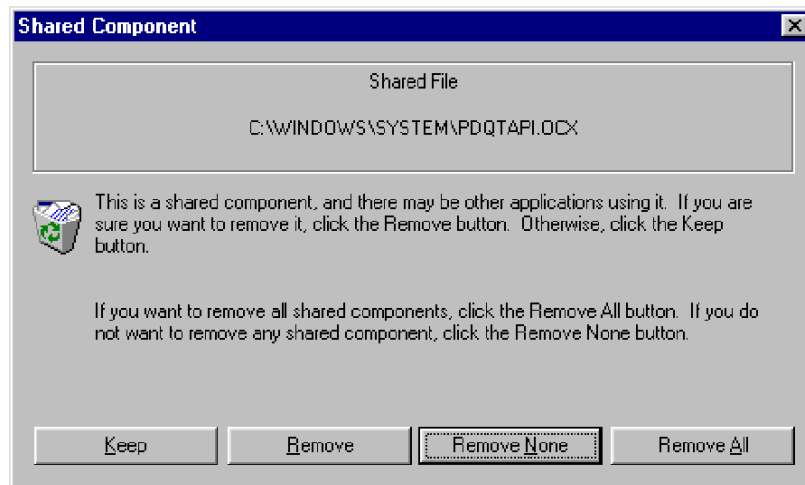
Shared Component

Shared File

C:\WINDOWS\SYSTEM\PDQTAPI.OCX

This is a shared component, and there may be other applications using it. If you are sure you want to remove it, click the Remove button. Otherwise, click the Keep button.

If you want to remove all shared components, click the Remove All button. If you do not want to remove any shared component, click the Remove None button.

Keep
Remove
Remove None
Remove All